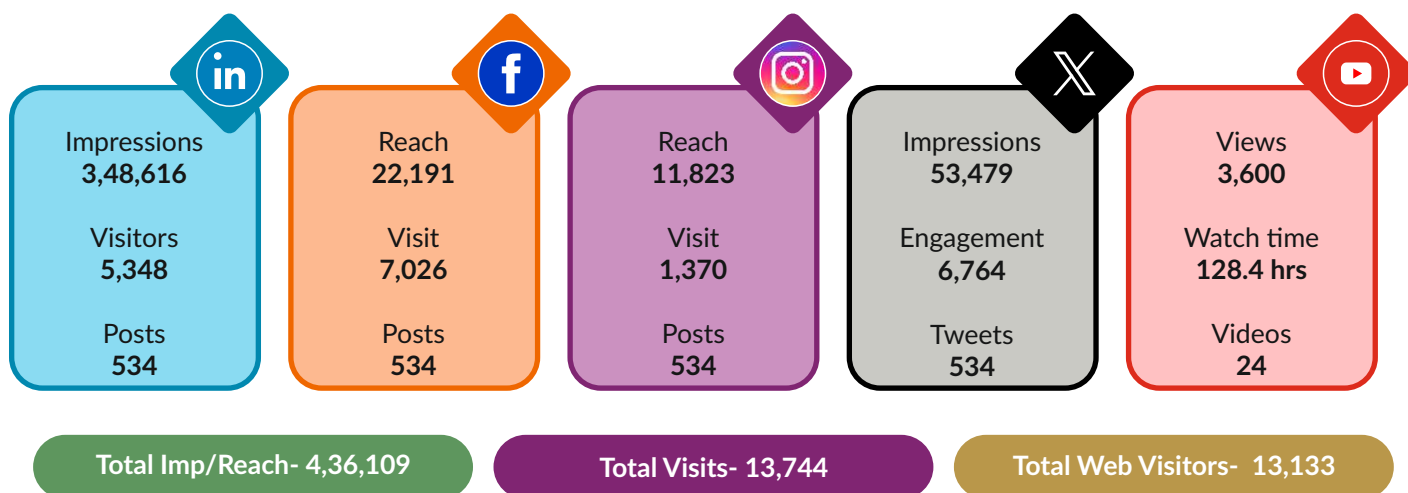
in

Impressions
3,48,616

Visitors
5,348

Posts
534

f

Reach
22,191

Visit
7,026

Posts
534

Reach
11,823

Visit
1,370

Posts
534

X

Impressions
53,479

Engagement
6,764

Tweets
534

Views
3,600

Watch time
128.4 hrs

Videos
24

Total Imp/Reach- 4,36,109

Total Visits- 13,744

Total Web Visitors- 13,133